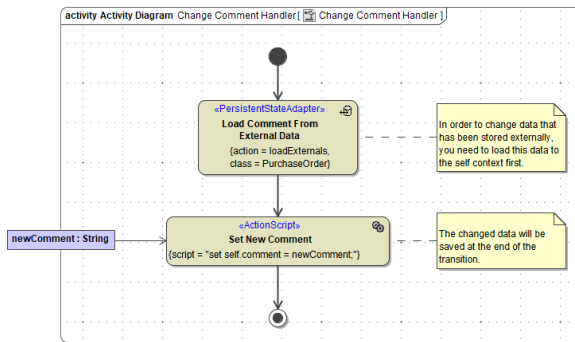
activity Activity Diagram Change Comment Handler [ Change Comment Handler ]

«PersistentStateAdapter»
Load Comment From External Data
{action = loadExternals, class = PurchaseOrder}

In order to change data that has been stored externally, you need to load this data to the self context first.

newComment : String

«ActionScript»
Set New Comment
{script = "set self.comment = newComment;"}

The changed data will be saved at the end of the transition.